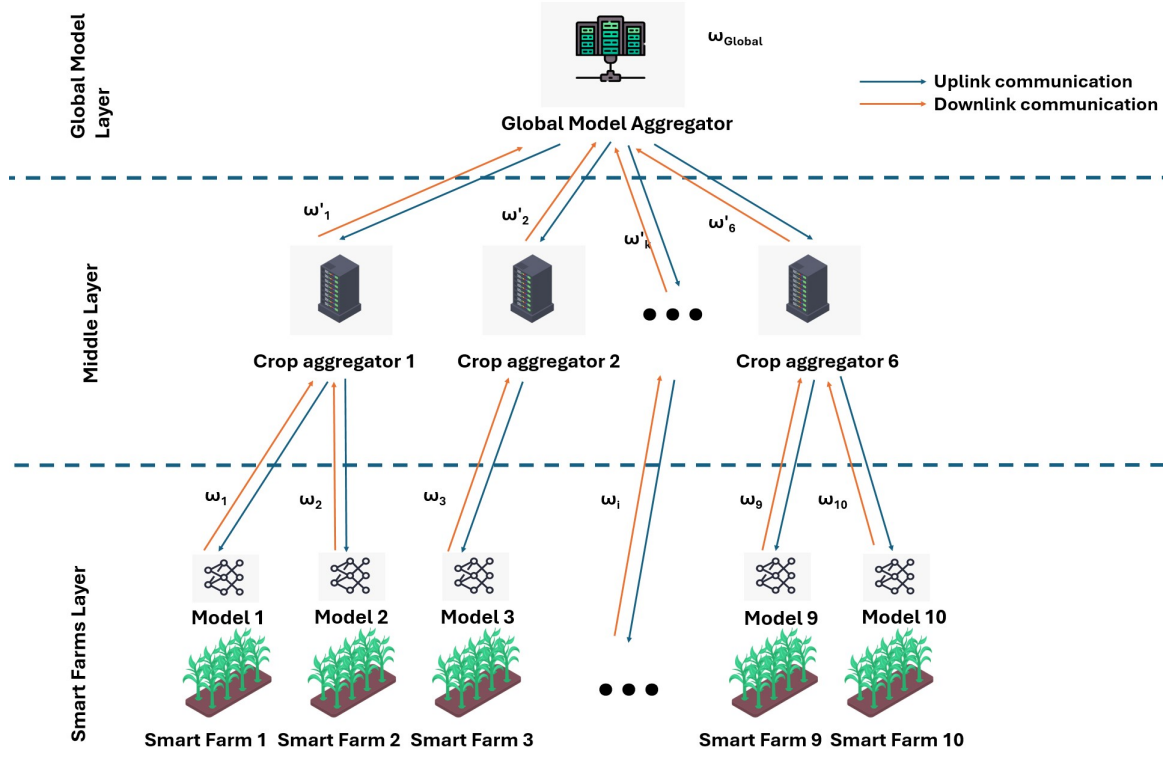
Global Model Layer

$\omega_{Global}$

Uplink communication
Downlink communication

Global Model Aggregator

Middle Layer

$\omega'_1$

$\omega'_2$

$\omega'_k$

$\omega'_6$

• • •

Crop aggregator 1

Crop aggregator 2

Crop aggregator 6

Smart Farms Layer

$\omega_1$

$\omega_2$

$\omega_3$

$\omega_i$

$\omega_9$

$\omega_{10}$

Model 1

Model 2

Model 3

Model 9

Model 10

• • •

Smart Farm 1

Smart Farm 2

Smart Farm 3

Smart Farm 9

Smart Farm 10